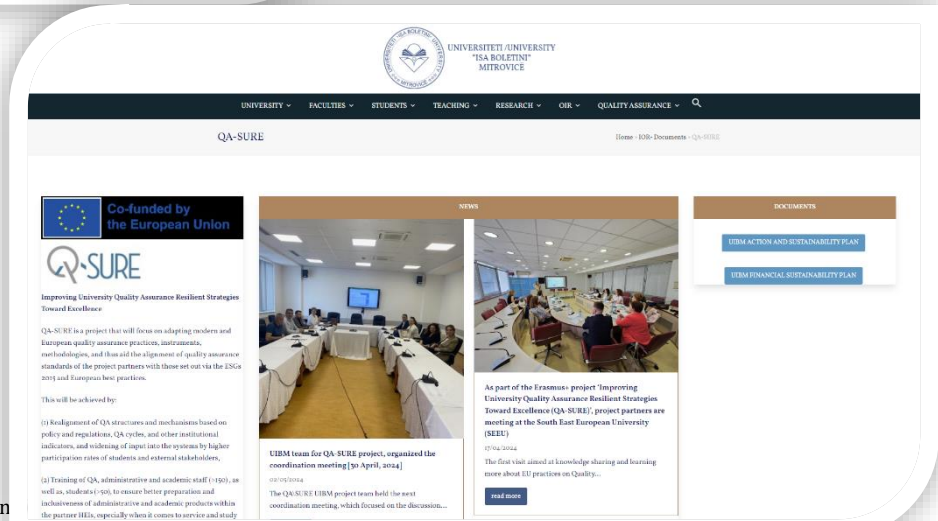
UNIVERSITETI /UNIVERSITY "ISA BOLETINI" MITROVICE

UNIVERSITY FACULTIES STUDENTS TEACHING RESEARCH OIR QUALITY ASSURANCE

QA-SURE

Home › IOR› Documents › QA-SURE

Co-funded by the European Union

QA-SURE

Improving University Quality Assurance Resilient Strategies Toward Excellence

QA-SURE is a project that will focus on adapting modern and European quality assurance practices, instruments, methodologies, and thus aid the alignment of quality assurance standards of the project partners with those set out via the ESGs 2015 and European best practices.

This will be achieved by:

(1) Realignment of QA structures and mechanisms based on policy and regulations, QA cycles, and other institutional indicators, and widening of input into the systems by higher participation rates of students and external stakeholders,

(2) Training of QA, administrative and academic staff (>150), as well as, students (>50), to ensure better preparation and inclusiveness of administrative and academic products within the partner HEIs, especially when it comes to service and study

NEWS

UIBM team for QA-SURE project, organized the coordination meeting [30 April, 2024]

01/05/2024

The QA-SURE UIBM project team held the next coordination meeting, which focused on the discussion...

As part of the Erasmus+ project 'Improving University Quality Assurance Resilient Strategies Toward Excellence (QA-SURE)', project partners are meeting at the South East European University (SEEU)

17/04/2024

The first visit aimed at knowledge sharing and learning more about EU practices on Quality...

read more

DOCUMENTS

UIBM ACTION AND SUSTAINABILITY PLAN

UIBM FINANCIAL SUSTAINABILITY PLAN

n